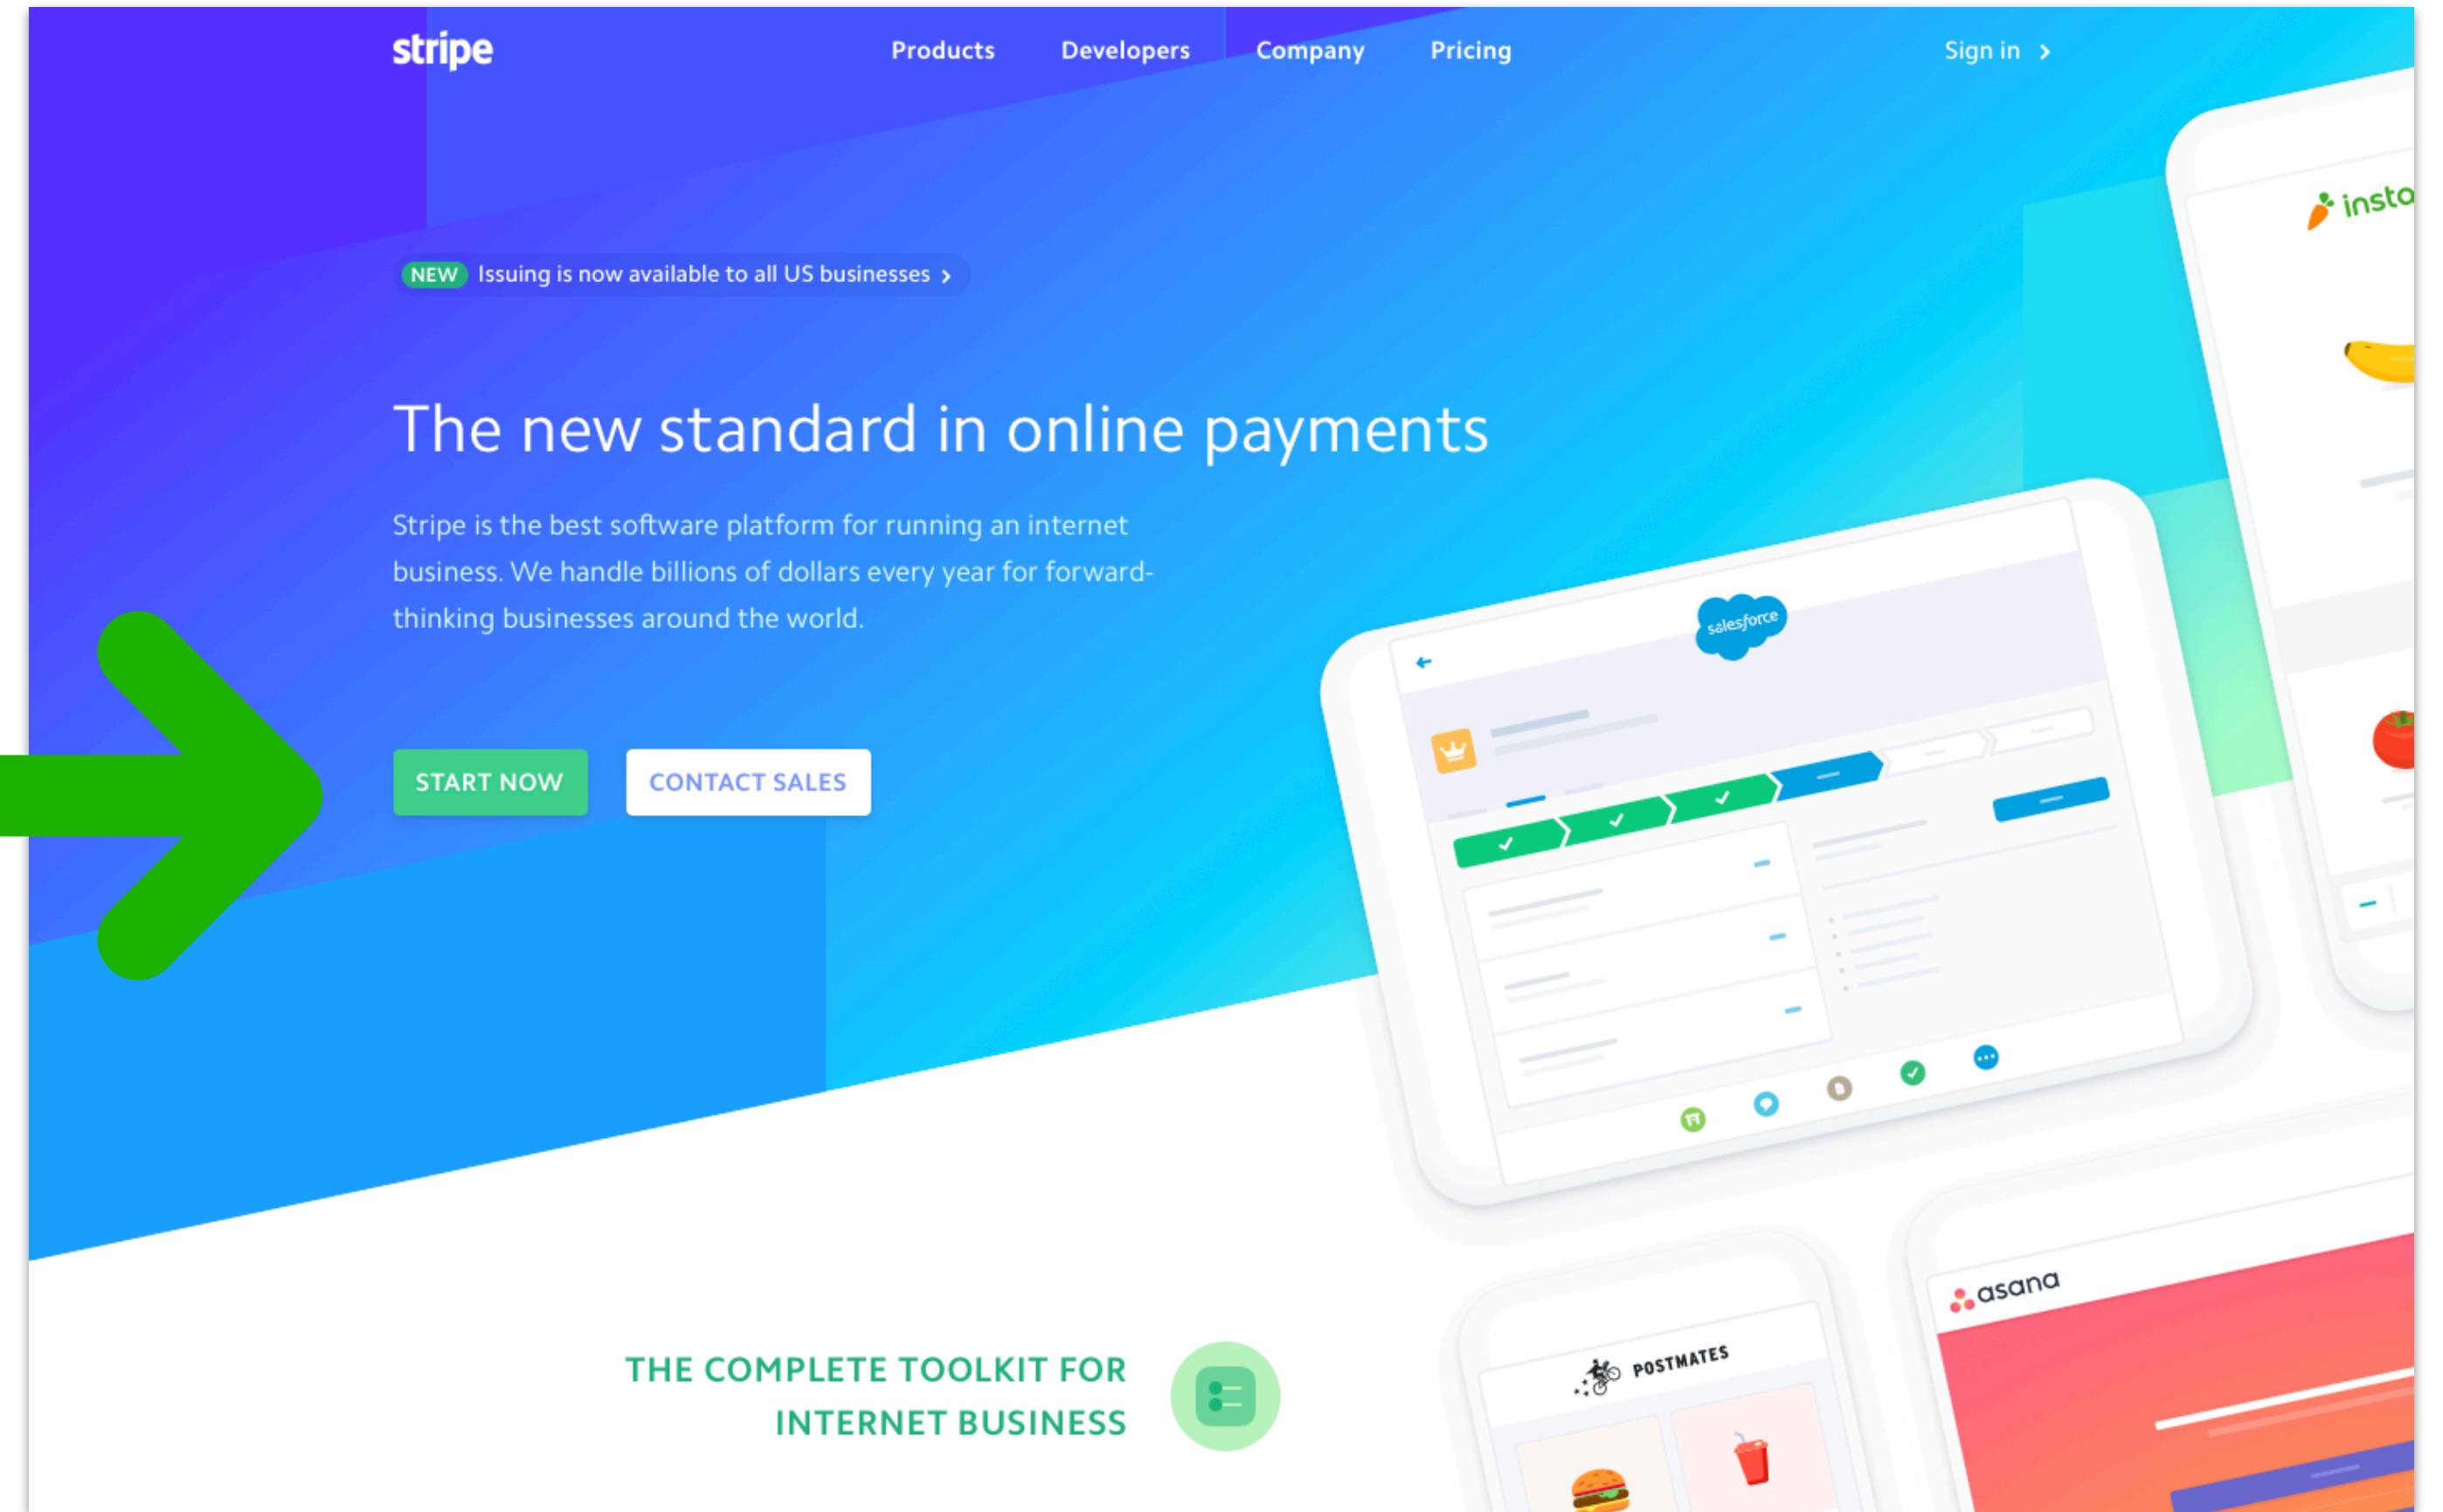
stripe

Products Developers Company Pricing

Sign in ›

NEW Issuing is now available to all US businesses ›

The new standard in online payments

Stripe is the best software platform for running an internet business. We handle billions of dollars every year for forward-thinking businesses around the world.

START NOW

CONTACT SALES

insta

salesforce

POSTMATES

asana

THE COMPLETE TOOLKIT FOR INTERNET BUSINESS